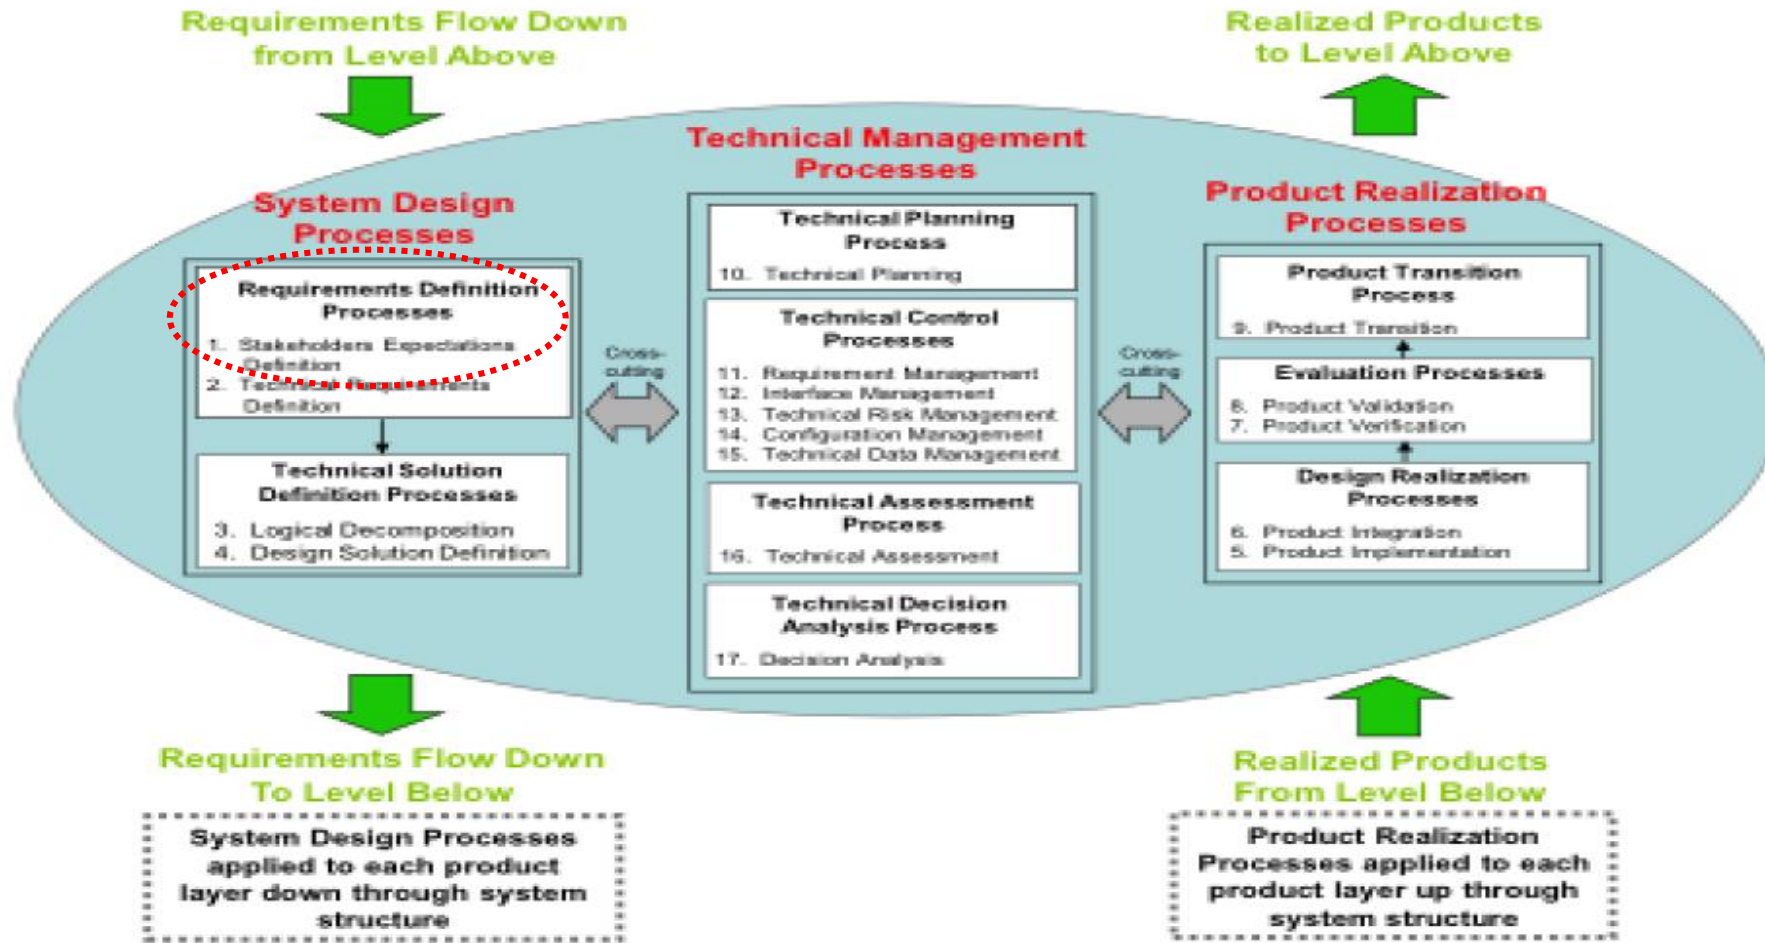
Requirements Flow Down from Level Above

Realized Products to Level Above

Technical Management Processes

System Design Processes

Product Realization Processes

Requirements Definition Processes

1. Stakeholders Expectations Definition
2. Technical Requirements Definition

Technical Solution Definition Processes

3. Logical Decomposition
4. Design Solution Definition

Cross-cutting

Technical Planning Process

10. Technical Planning

Technical Control Processes

11. Requirement Management
12. Interface Management
13. Technical Risk Management
14. Configuration Management
15. Technical Data Management

Technical Assessment Process

16. Technical Assessment

Technical Decision Analysis Process

17. Decision Analysis

Cross-cutting

Product Transition Process

9. Product Transition

Evaluation Processes

8. Product Validation
7. Product Verification

Design Realization Processes

6. Product Integration
5. Product Implementation

Requirements Flow Down To Level Below

System Design Processes applied to each product layer down through system structure

Realized Products From Level Below

Product Realization Processes applied to each product layer up through system structure